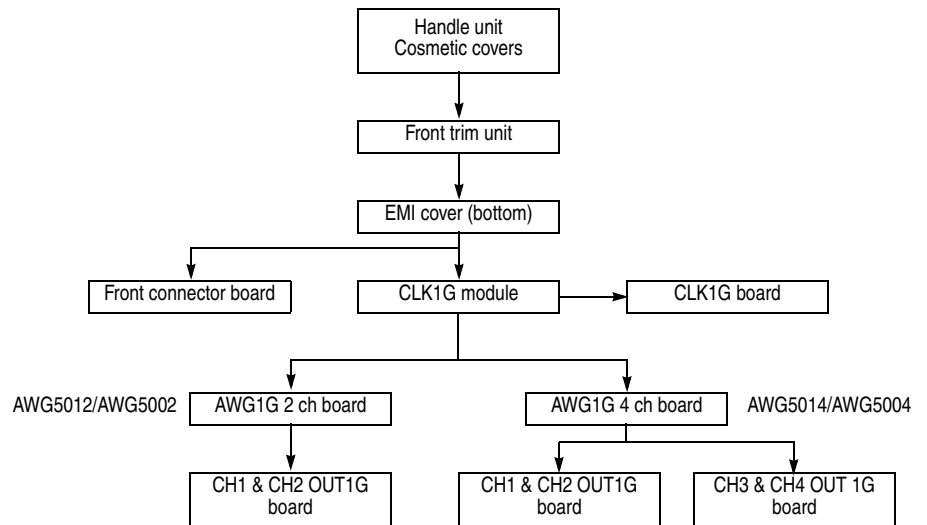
Handle unit
Cosmetic covers

Front trim unit

EMI cover (bottom)

Front connector board

CLK1G module

CLK1G board

AWG5012/AWG5002

AWG1G 2 ch board

AWG1G 4 ch board

AWG5014/AWG5004

CH1 & CH2 OUT1G board

CH1 & CH2 OUT1G board

CH3 & CH4 OUT 1G board